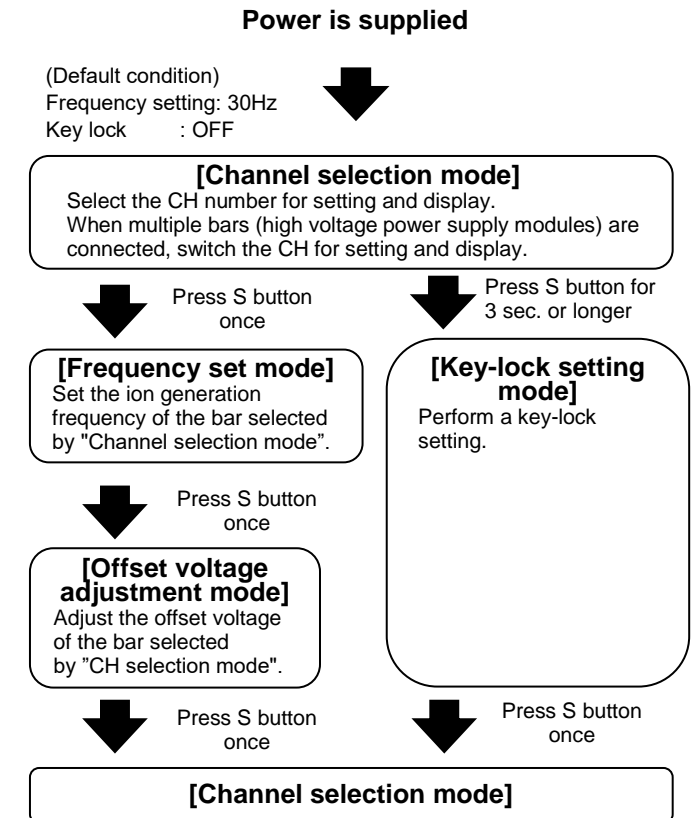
Power is supplied

(Default condition)
Frequency setting: 30Hz
Key lock : OFF

[Channel selection mode]
Select the CH number for setting and display.
When multiple bars (high voltage power supply modules) are connected, switch the CH for setting and display.

Press S button once

Press S button for 3 sec. or longer

[Frequency set mode]
Set the ion generation frequency of the bar selected by "Channel selection mode".

[Key-lock setting mode]
Perform a key-lock setting.

Press S button once

[Offset voltage adjustment mode]
Adjust the offset voltage of the bar selected by "CH selection mode".

Press S button once

Press S button once

[Channel selection mode]